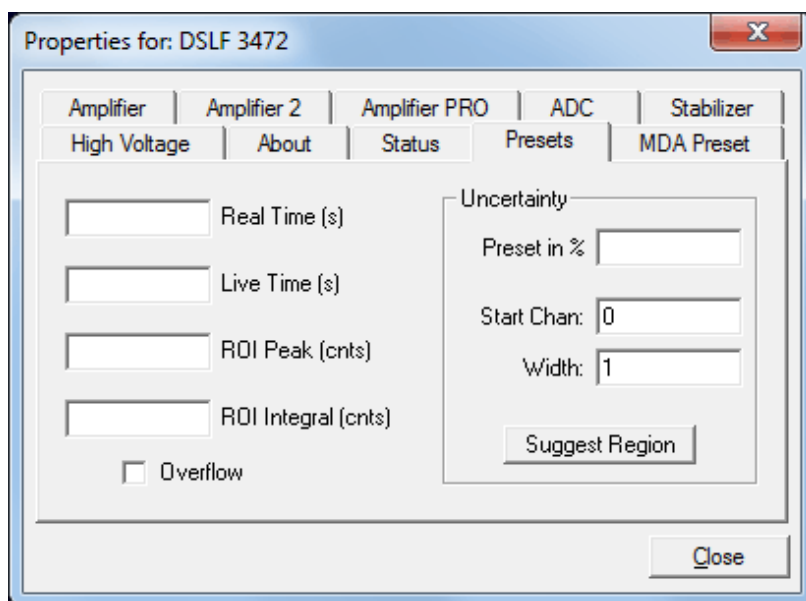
Properties for: DSLF 3472

Amplifier | Amplifier 2 | Amplifier PRO | ADC | Stabilizer
High Voltage | About | Status | Presets | MDA Preset

Real Time (s)

Live Time (s)

ROI Peak (cnts)

ROI Integral (cnts)

Overflow

Uncertainty

Preset in %

Start Chan: 0

Width: 1

Suggest Region

Close